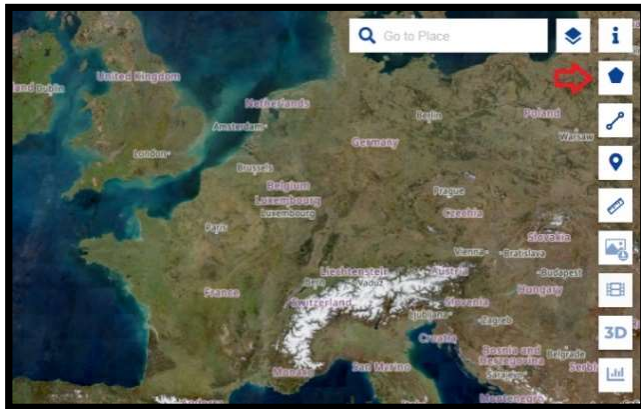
Go to Place

i

3D

land Dublin

United Kingdom

Netherlands

Amsterdam

Berlin

Poland

Warsaw

London

Germany

Brussels

Belgium

Luxembourg

Luxembourg

Prague

Paris

Czechia

Slovakia

Vienna

Bratislava

Liechtenstein

Austria

Vaduz

Budapest

France

Hungary

Switzerland

Slovenia

Ljubljana

Zagreb

Croatia

Bosnia and Herzegovina

Belgrade

Serbi

San Marino

Monaco

Montenegro